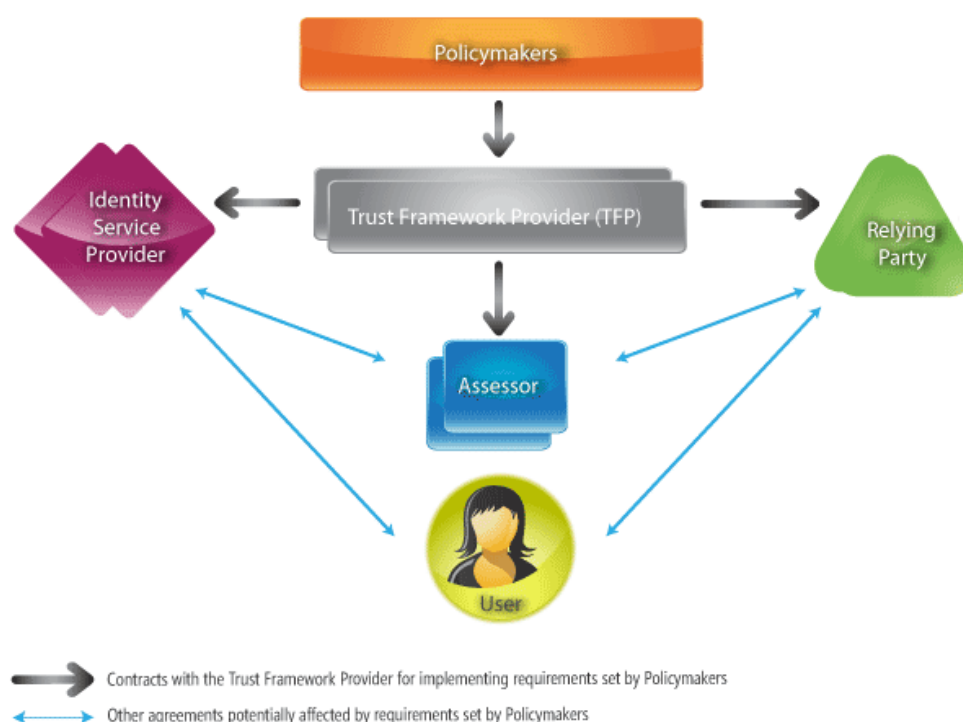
Policymakers

Identity Service Provider

Trust Framework Provider (TFP)

Relying Party

Assessor

User

Contracts with the Trust Framework Provider for implementing requirements set by Policymakers

Other agreements potentially affected by requirements set by Policymakers